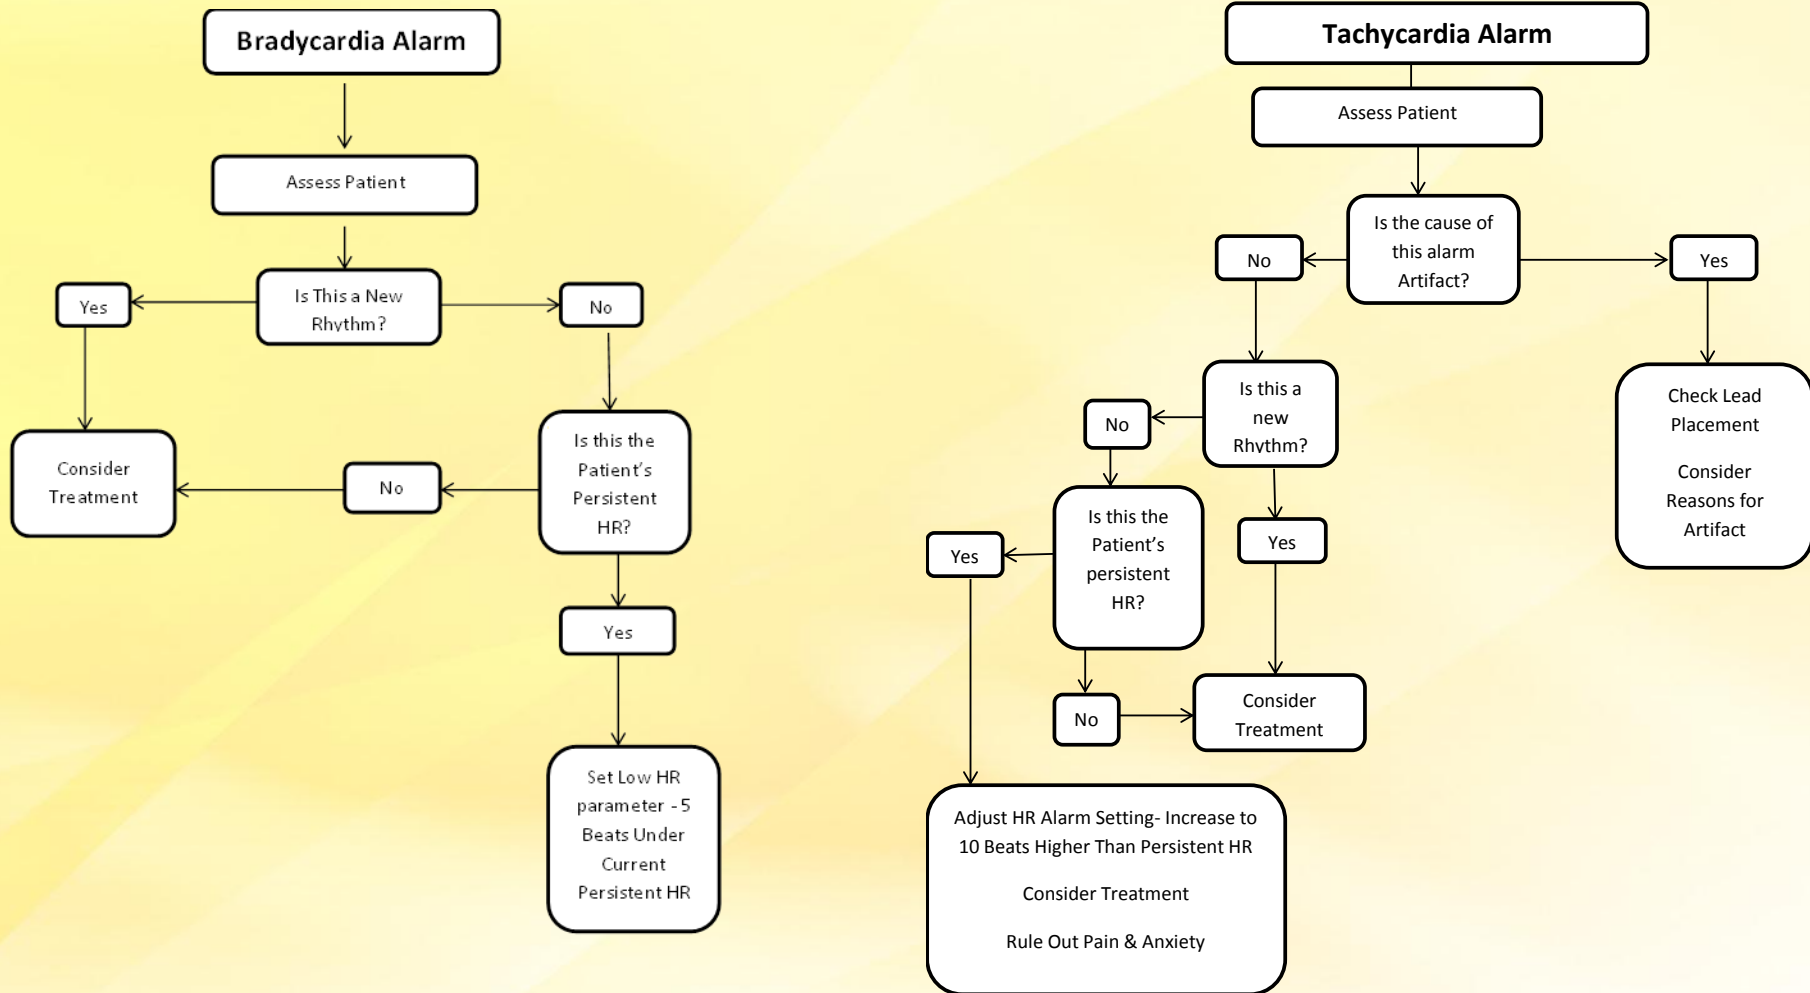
Bradycardia Alarm

Assess Patient

Is This a New Rhythm?

Yes

No

Consider Treatment

No

Is this the Patient's Persistent HR?

Yes

Set Low HR parameter - 5 Beats Under Current Persistent HR

Tachycardia Alarm

Assess Patient

Is the cause of this alarm Artifact?

No

Yes

Check Lead Placement

Consider Reasons for Artifact

Is this a new Rhythm?

No

Yes

Is this the Patient's persistent HR?

Yes

No

Consider Treatment

Adjust HR Alarm Setting- Increase to 10 Beats Higher Than Persistent HR

Consider Treatment

Rule Out Pain & Anxiety